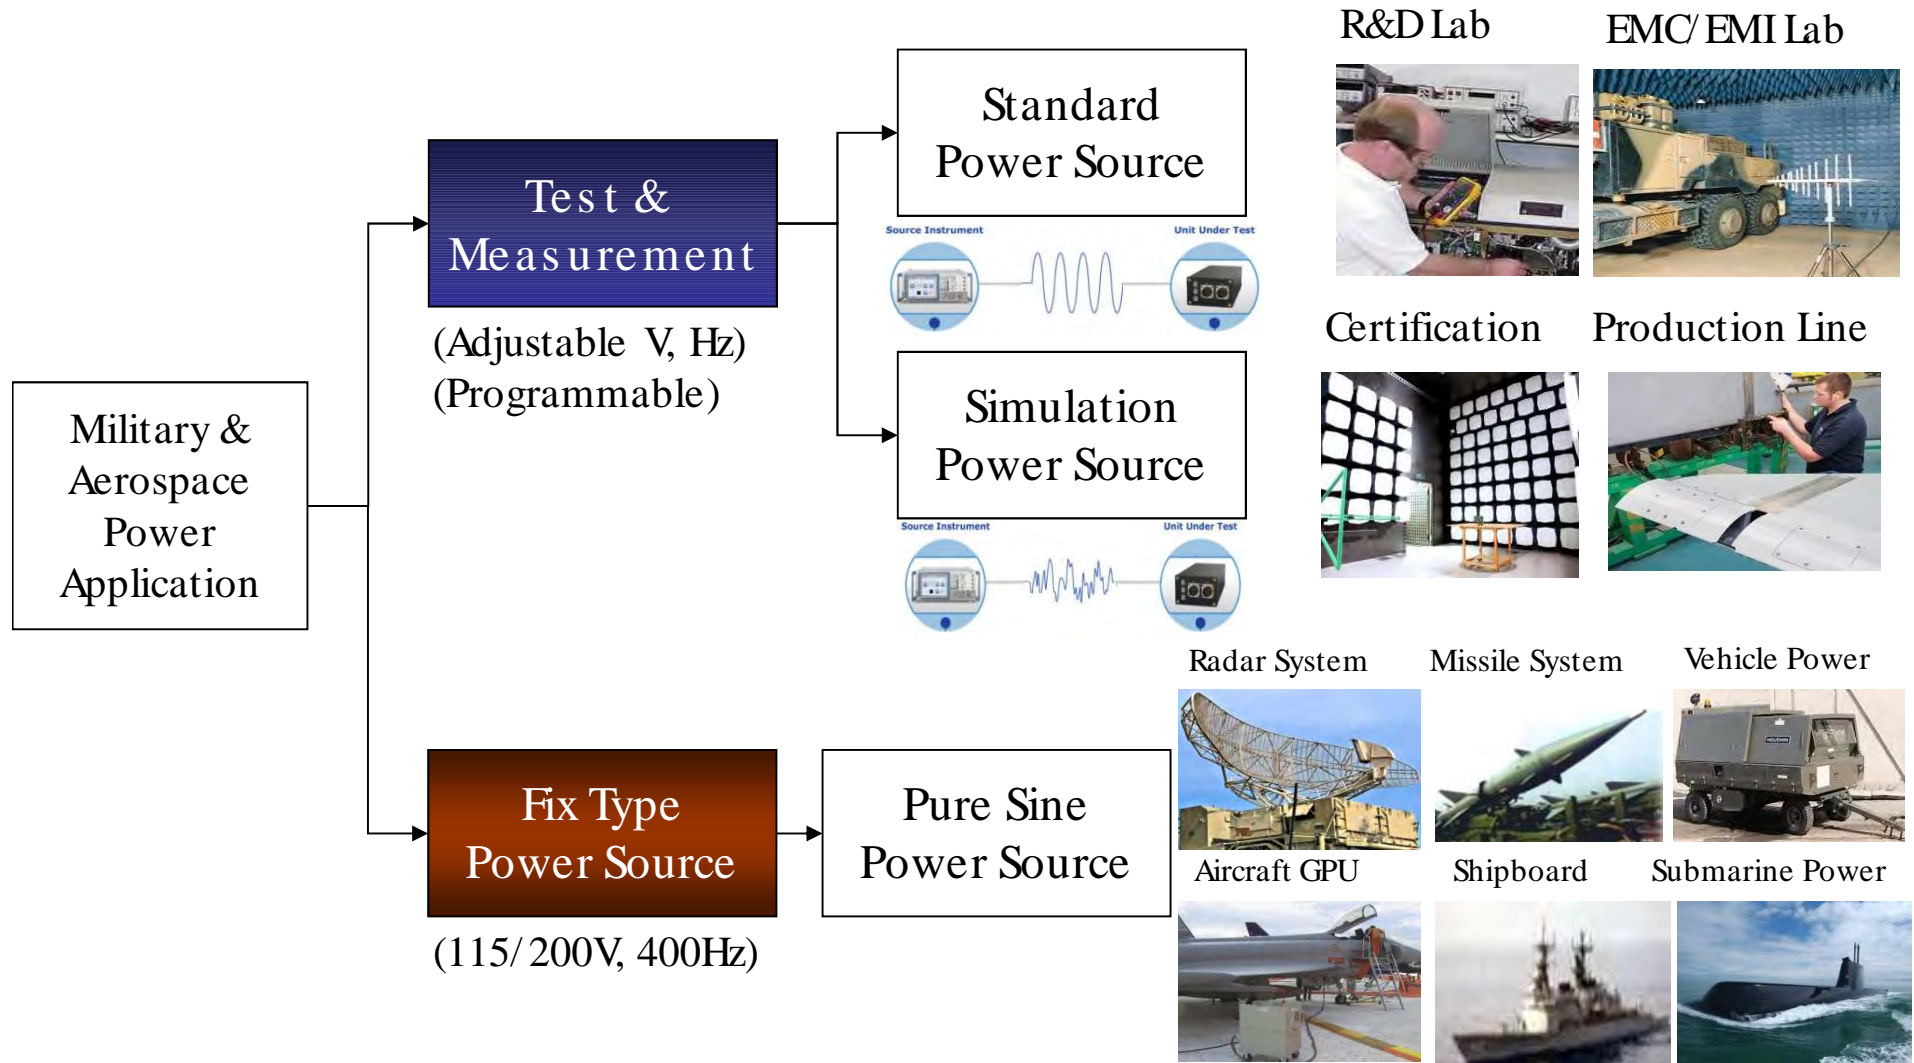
Military & Aerospace Power Application

Test & Measurement

(Adjustable V, Hz)
(Programmable)

Standard Power Source

Source Instrument

Unit Under Test

Simulation Power Source

Source Instrument

Unit Under Test

Fix Type Power Source

(115/200V, 400Hz)

Pure Sine Power Source

R&D Lab

EMC/EMI Lab

Certification

Production Line

Radar System

Missile System

Vehicle Power

Aircraft GPU

Shipboard

Submarine Power